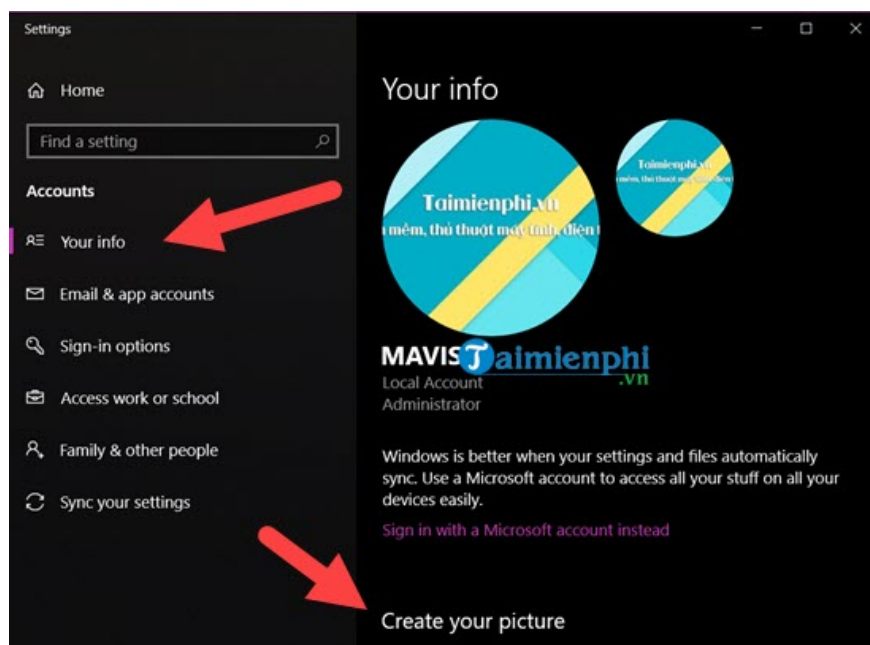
Settings

Home

Find a setting

Accounts

Your info

Email & app accounts

Sign-in options

Access work or school

Family & other people

Sync your settings

Your info

Taimienphi.vn

mềm, thủ thuật máy tính, điện t

Taimienphi.vn

mềm, thủ thuật máy tính, điện

MAVIS Taimienphi .vn

Local Account

Administrator

Windows is better when your settings and files automatically sync. Use a Microsoft account to access all your stuff on all your devices easily.

Sign in with a Microsoft account instead

Create your picture